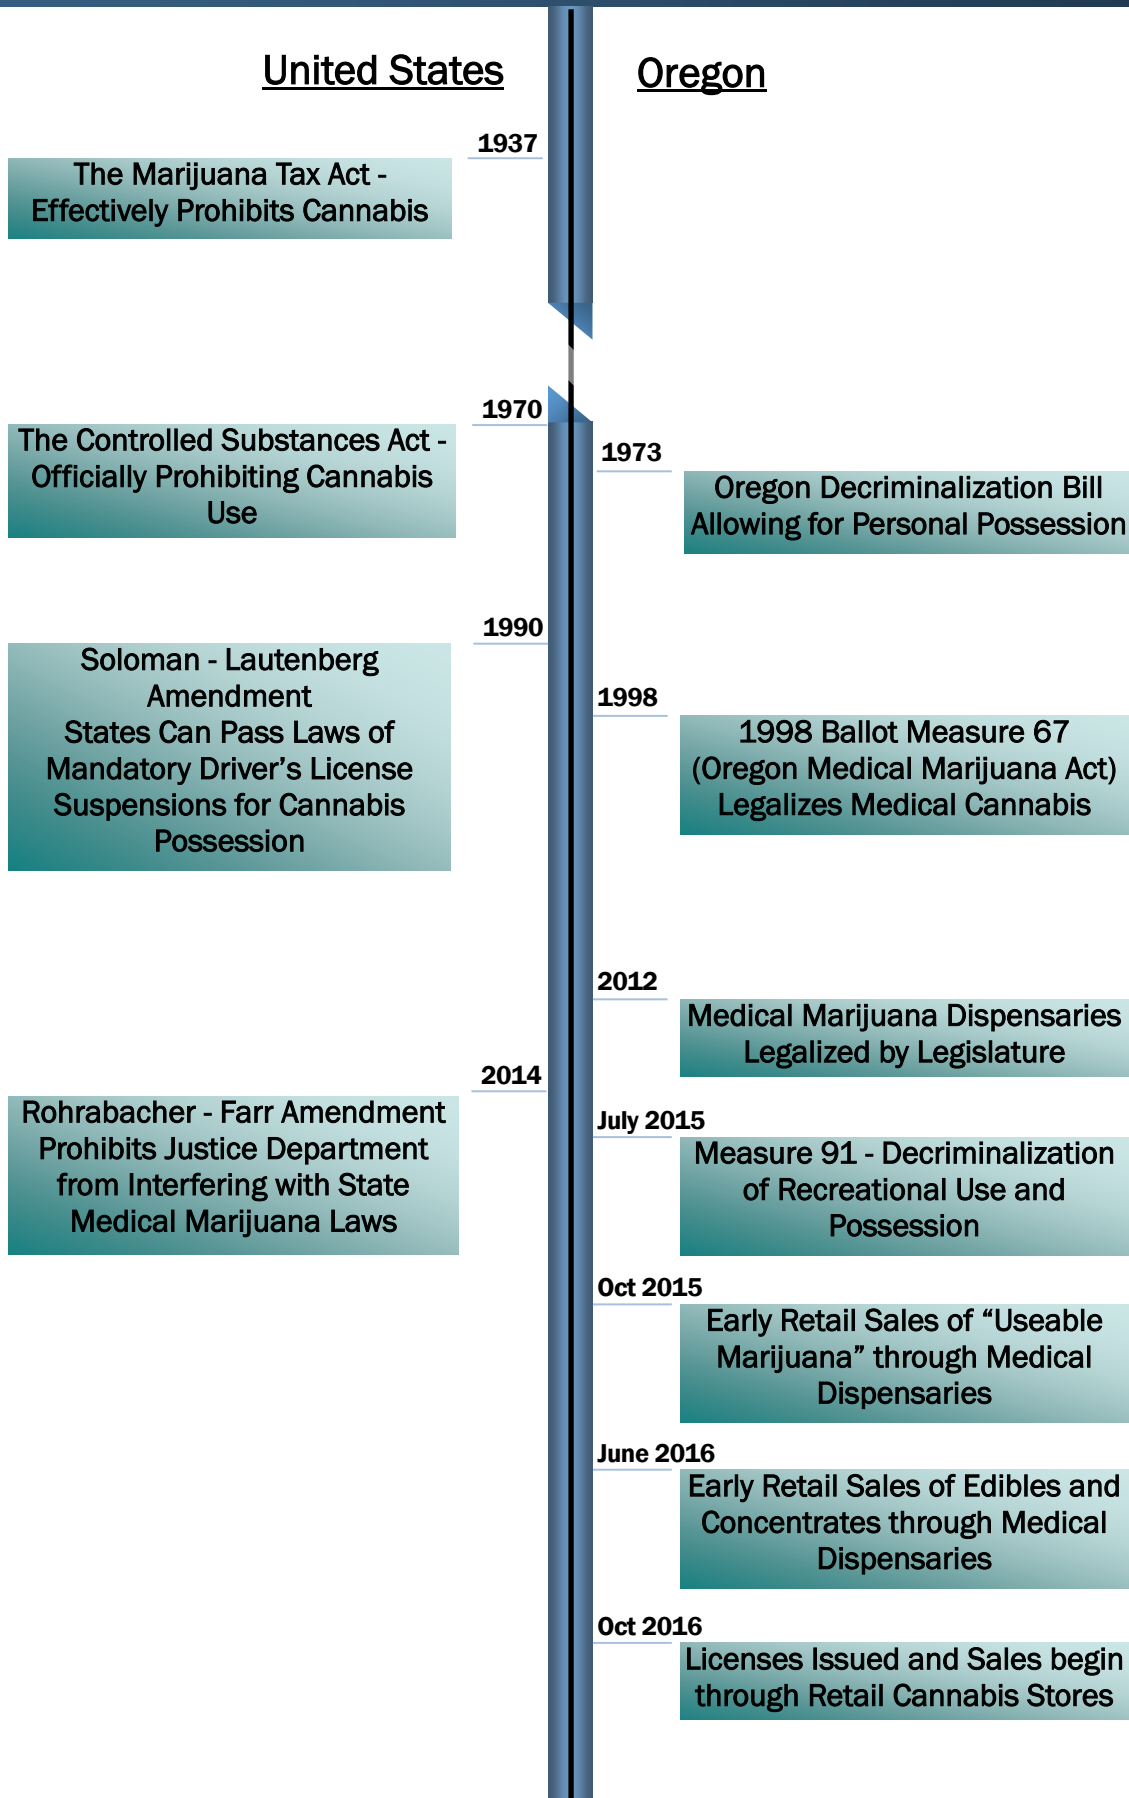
United States

Oregon

1937

The Marijuana Tax Act - Effectively Prohibits Cannabis

1970

The Controlled Substances Act - Officially Prohibiting Cannabis Use

1973

Oregon Decriminalization Bill Allowing for Personal Possession

1990

Soloman - Lautenberg Amendment
States Can Pass Laws of Mandatory Driver's License Suspensions for Cannabis Possession

1998

1998 Ballot Measure 67 (Oregon Medical Marijuana Act) Legalizes Medical Cannabis

2012

Medical Marijuana Dispensaries Legalized by Legislature

2014

Rohrabacher - Farr Amendment Prohibits Justice Department from Interfering with State Medical Marijuana Laws

July 2015

Measure 91 - Decriminalization of Recreational Use and Possession

Oct 2015

Early Retail Sales of "Useable Marijuana" through Medical Dispensaries

June 2016

Early Retail Sales of Edibles and Concentrates through Medical Dispensaries

Oct 2016

Licenses Issued and Sales begin through Retail Cannabis Stores